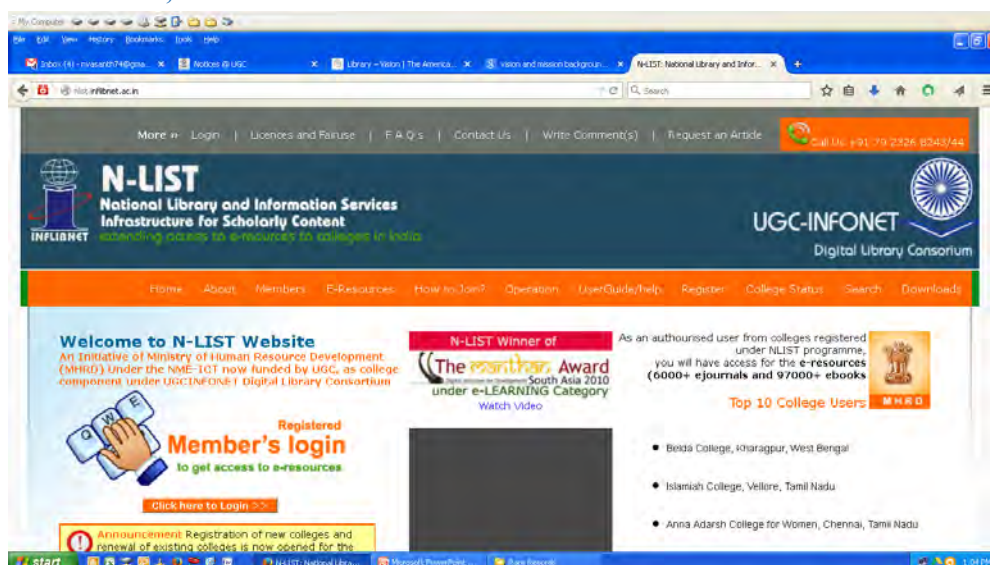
My Computer

File Edit View History Bookmarks Tools Help

Inbox (4) - nvasanth74@gma... × Notices @ UGC × Library – Vision | The America... × vision and mission backgroun... × N-LIST: National Library and Infor... × +

nlist.inflibnet.ac.in

Search

More » Login | Licences and Fairuse | F A Q's | Contact Us | Write Comment(s) | Request an Article

Call Us: +91 79 2326 8243/44

INFLIBNET

N-LIST

National Library and Information Services Infrastructure for Scholarly Content

extending access to e-resources to colleges in India

UGC-INFONET

Digital Library Consortium

Home About Members E-Resources How to Join? Operation UserGuide/help Register College Status Search Downloads

Welcome to N-LIST Website

An Initiative of Ministry of Human Resource Development (MHRD) Under the NME-ICT now funded by UGC, as college component under UGCINFONET Digital Library Consortium

Q W E

Registered

Member's login

to get access to e-resources

Click here to Login >>

Announcement Registration of new colleges and renewal of existing colleges is now opened for the

N-LIST Winner of

The manthan Award South Asia 2010

under e-LEARNING Category

Watch Video

As an authourised user from colleges registered under NLIST programme, you will have access for the e-resources (6000+ ejournals and 97000+ ebooks

Top 10 College Users

MHRD

Belda College, Kharagpur, West Bengal

Islamiah College, Vellore, Tamil Nadu

Anna Adarsh College for Women, Chennai, Tamil Nadu

start

N-LIST: National Libra...

Microsoft PowerPoint ...

Rare Records

1:04 PM